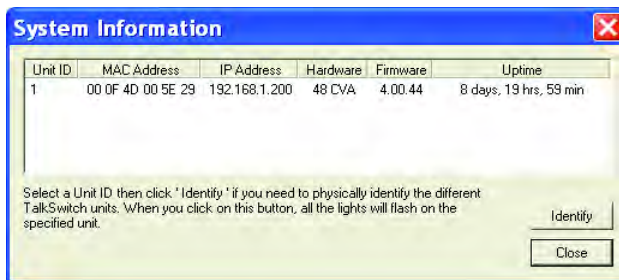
System Information

| Unit ID | MAC Address | IP Address | Hardware | Firmware | Uptime |
|---|---|---|---|---|---|
| 1 | 00 0F 4D 00 5E 29 | 192.168.1.200 | 48 CVA | 4.00.44 | 8 days, 19 hrs, 59 min |

Select a Unit ID then click ' Identify ' if you need to physically identify the different TalkSwitch units. When you click on this button, all the lights will flash on the specified unit.

Identify

Close